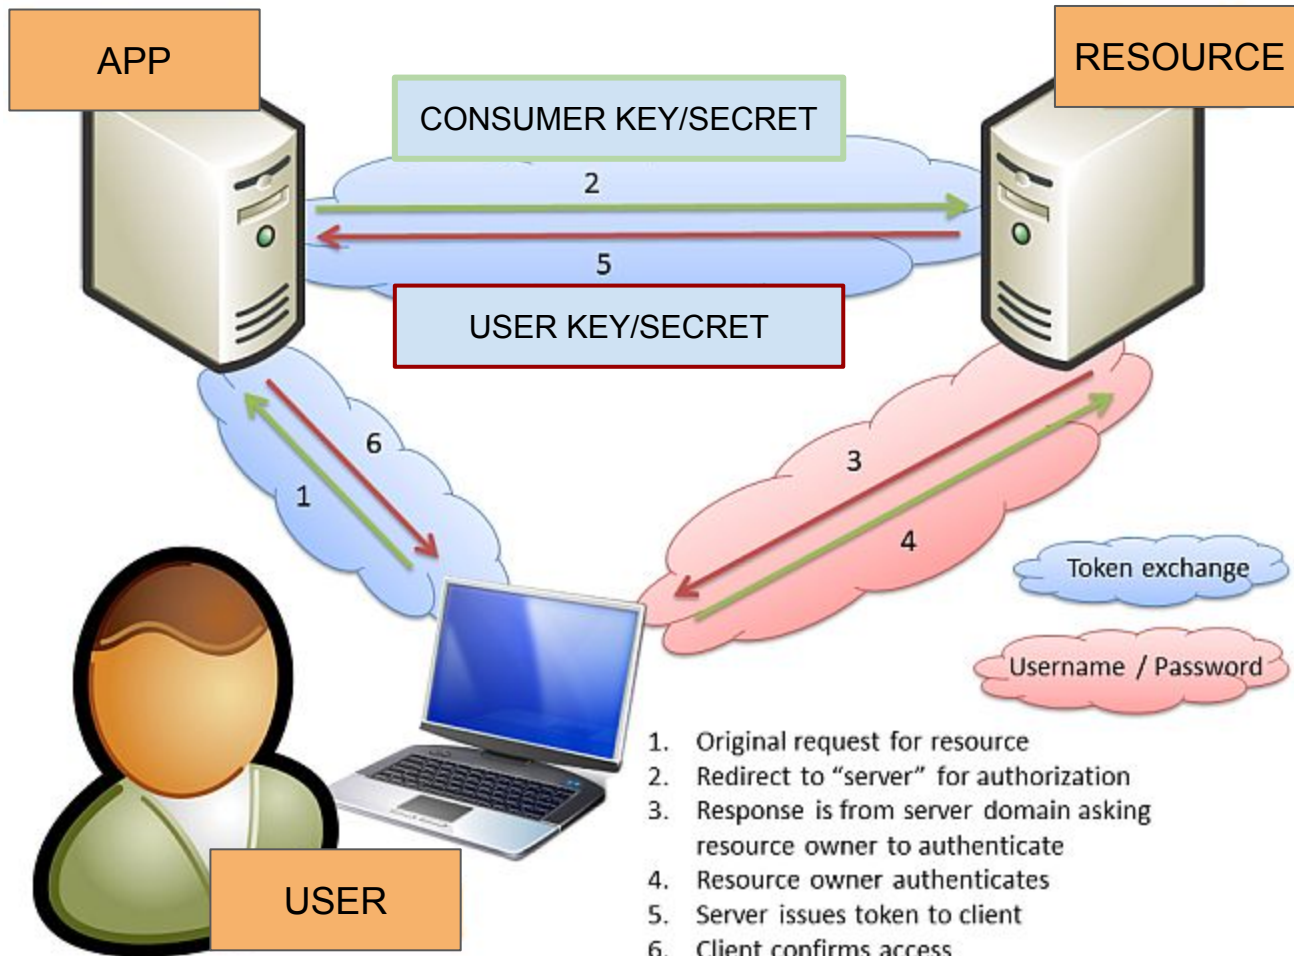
APP

RESOURCE

CONSUMER KEY/SECRET

2

5

USER KEY/SECRET

6

1

3

4

Token exchange

Username / Password

USER

1. Original request for resource
2. Redirect to "server" for authorization
3. Response is from server domain asking resource owner to authenticate
4. Resource owner authenticates
5. Server issues token to client
6. Client confirms access